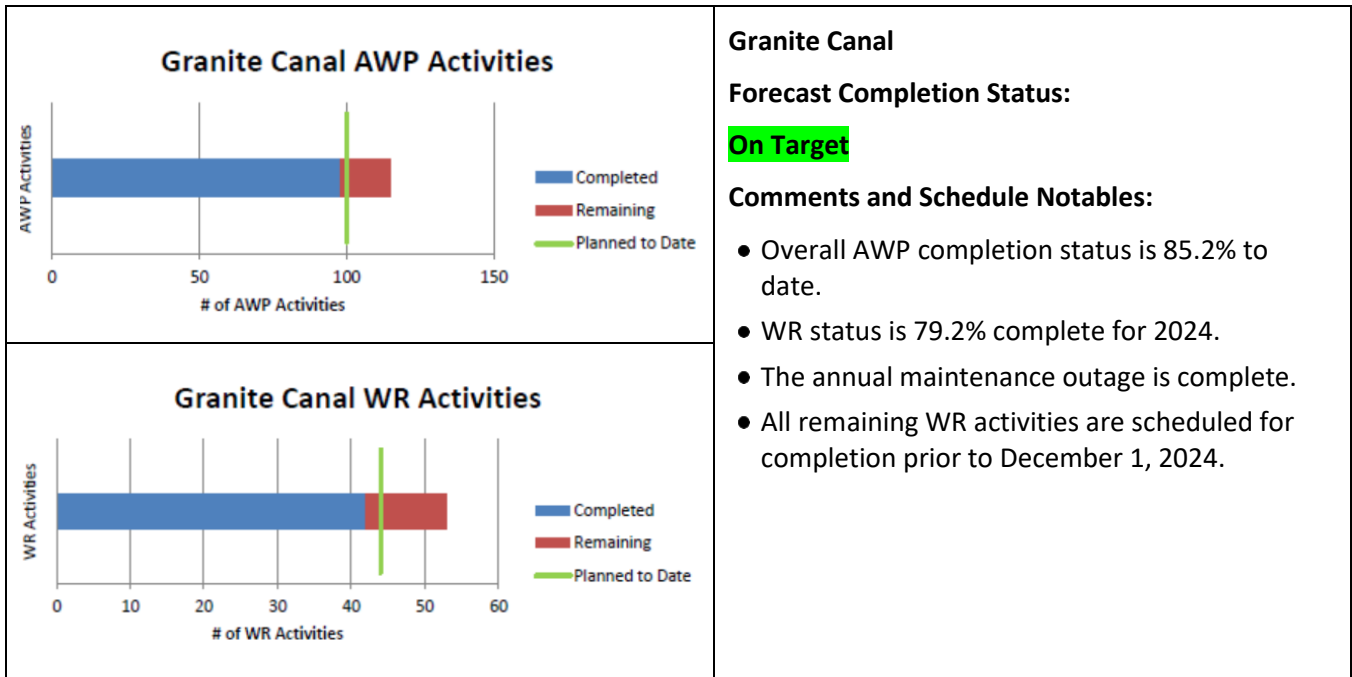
Granite Canal AWP Activities

AWP Activities

Completed
Remaining
Planned to Date

0 50 100 150

# of AWP Activities

Granite Canal WR Activities

WR Activities

Completed
Remaining
Planned to Date

0 10 20 30 40 50 60

# of WR Activities

Granite Canal

Forecast Completion Status:

On Target

Comments and Schedule Notables:

- Overall AWP completion status is 85.2% to date.
- WR status is 79.2% complete for 2024.
- The annual maintenance outage is complete.
- All remaining WR activities are scheduled for completion prior to December 1, 2024.